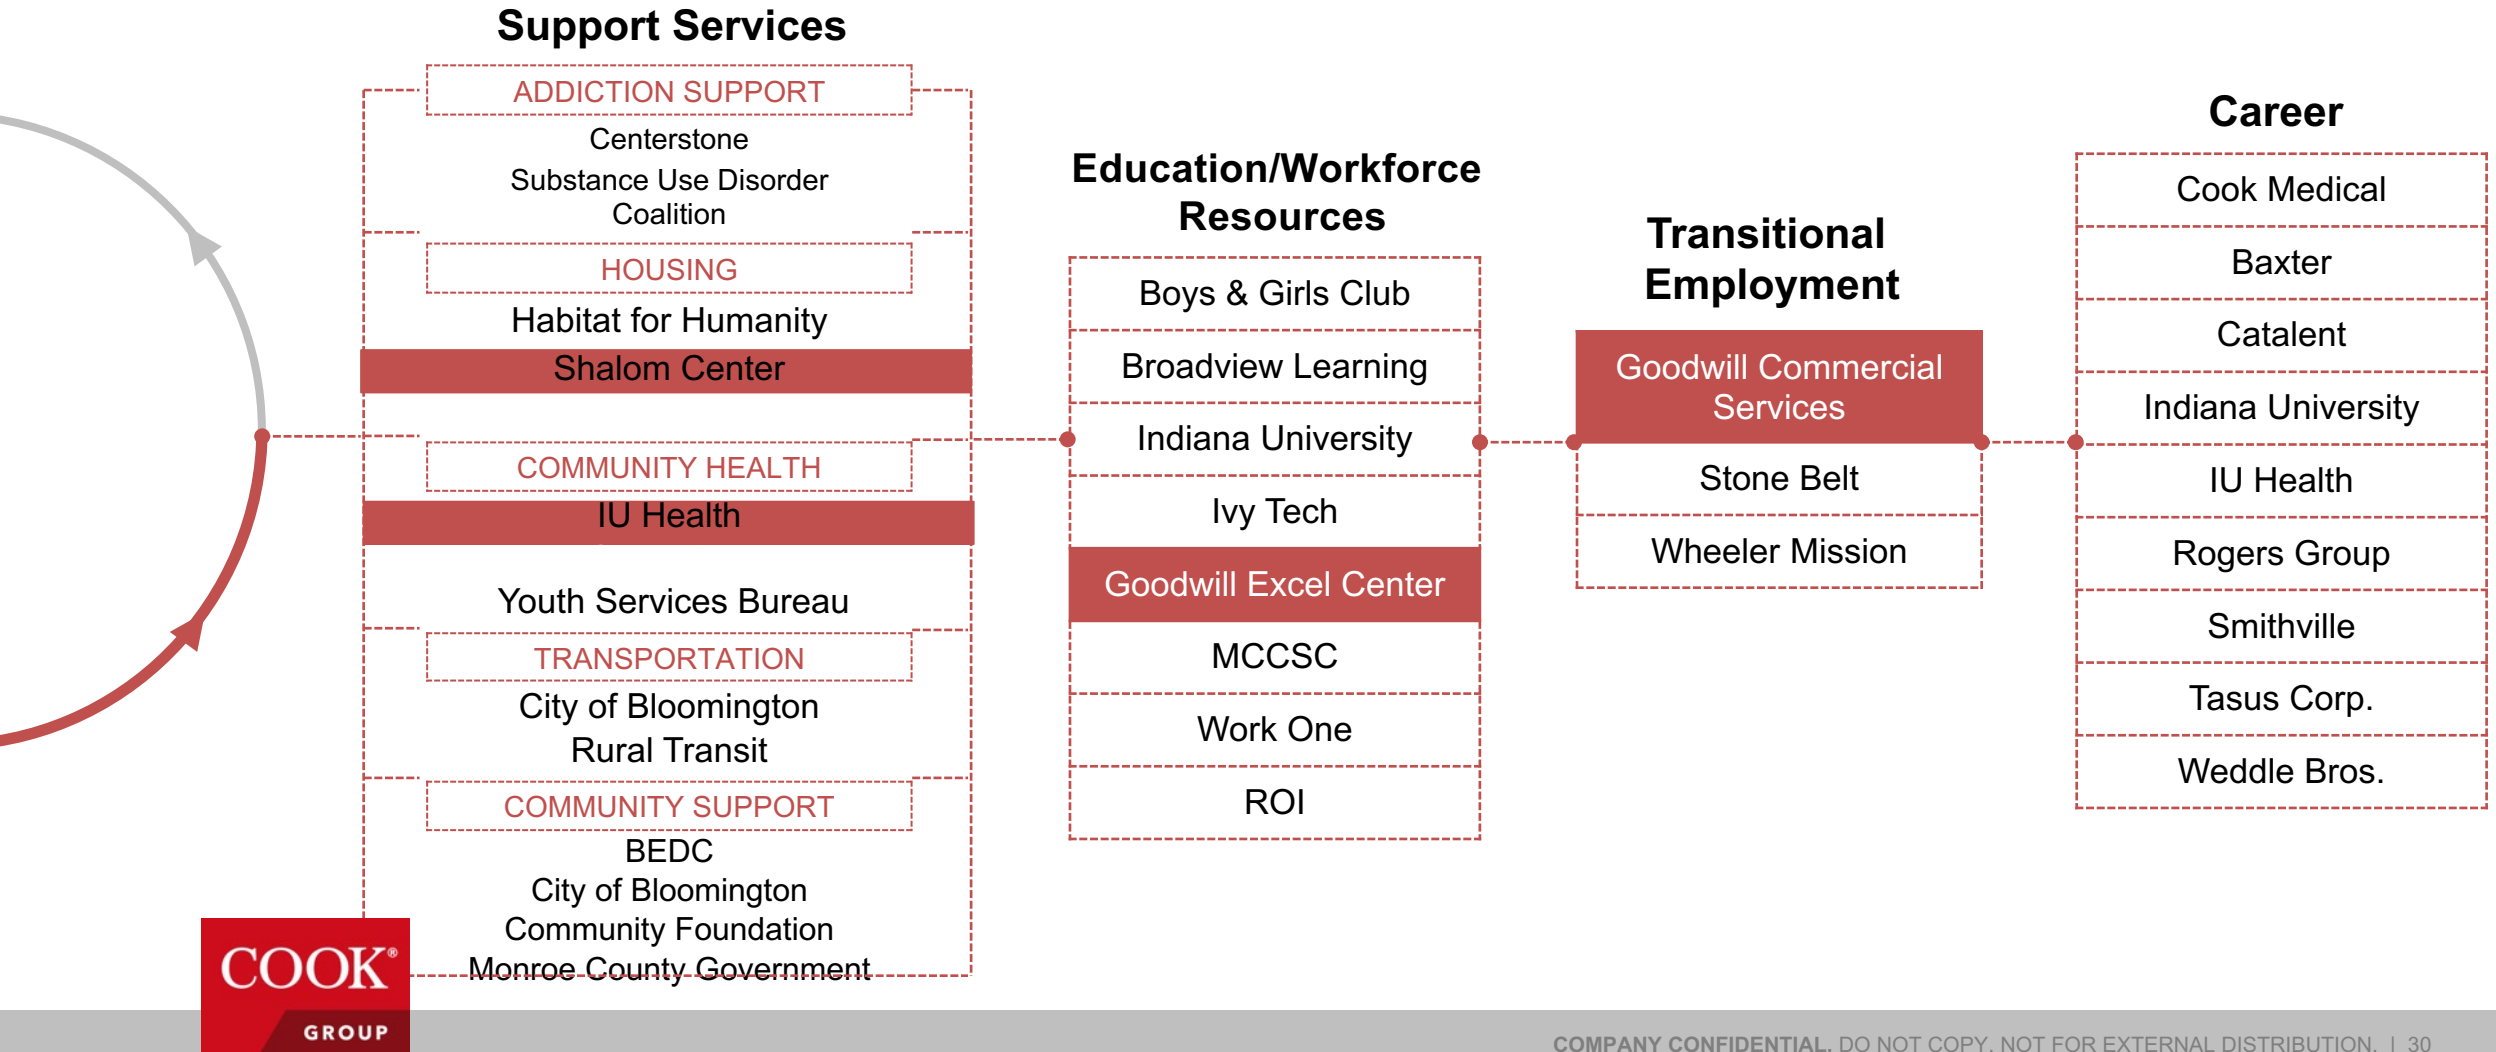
Support Services

ADDICTION SUPPORT
Centerstone
Substance Use Disorder Coalition

HOUSING
Habitat for Humanity
Shalom Center

COMMUNITY HEALTH
IU Health
Youth Services Bureau

TRANSPORTATION
City of Bloomington
Rural Transit

COMMUNITY SUPPORT
BEDC
City of Bloomington
Community Foundation
Monroe County Government

Education/Workforce Resources

Boys & Girls Club
Broadview Learning
Indiana University
Ivy Tech
Goodwill Excel Center
MCCSC
Work One
ROI

Transitional Employment

Goodwill Commercial Services
Stone Belt
Wheeler Mission

Career

Cook Medical
Baxter
Catalent
Indiana University
IU Health
Rogers Group
Smithville
Tasus Corp.
Weddle Bros.

COOK® GROUP

COMPANY CONFIDENTIAL. DO NOT COPY. NOT FOR EXTERNAL DISTRIBUTION. | 30